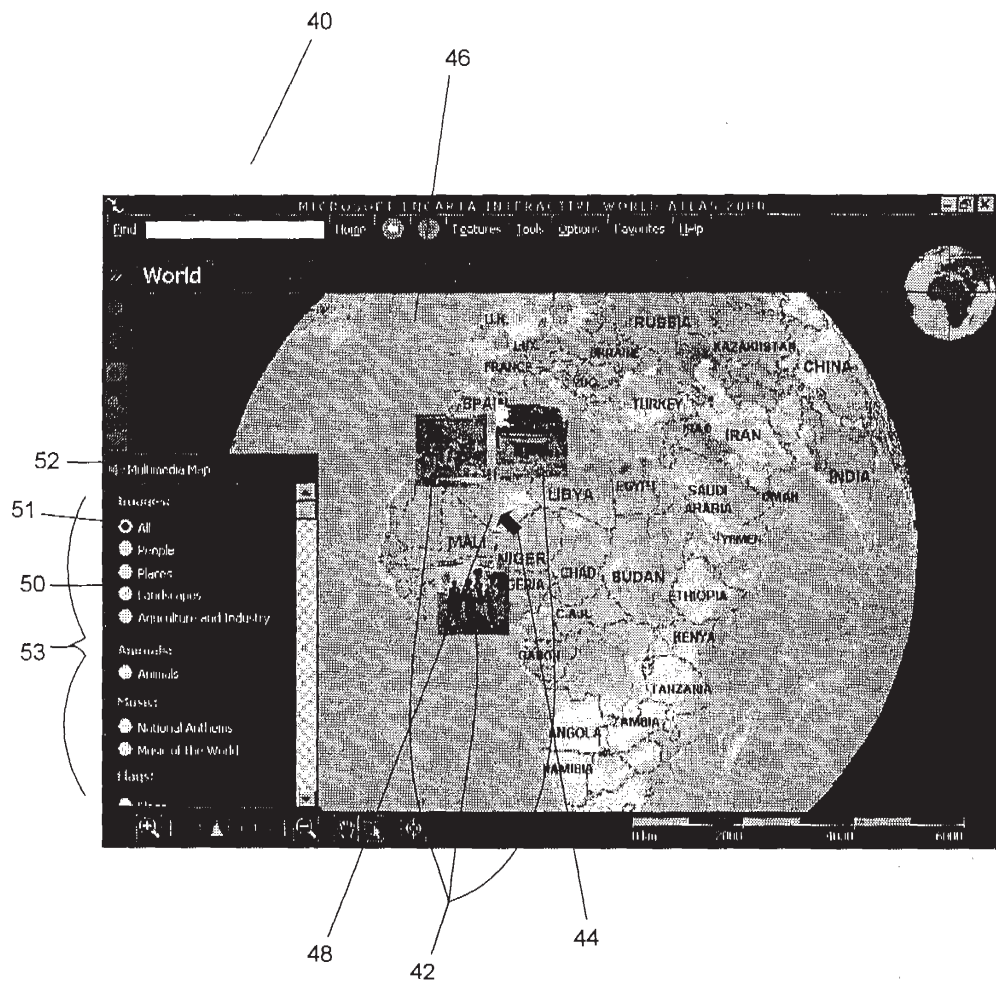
40

46

MICROSOFT ENCARTA INTERACTIVE WORLD ATLAS 2000

Find Home Features Tools Options Favorites Help

World

U.K.
RUSSIA
UKRAINE
KAZAKHSTAN
FRANCE
CHINA
SPAIN
TURKEY
IRAQ
IRAN
LIBYA
EGYPT
SAUDI ARABIA
OMAN
INDIA
YEMEN
MALI
NIGER
NIGERIA
CHAD
SUDAN
ETHIOPIA
C.A.R.
GABON
KENYA
TANZANIA
ZAMBIA
ANGOLA
NAMIBIA

52 Multimedia Map

51
50
53

Images:
All
People
Places
Landscapes
Agriculture and Industry

Animals:
Animals

Music:
National Anthems
Music of the World

Flags:
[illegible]

0 km 2000 4000 6000

48

42

44